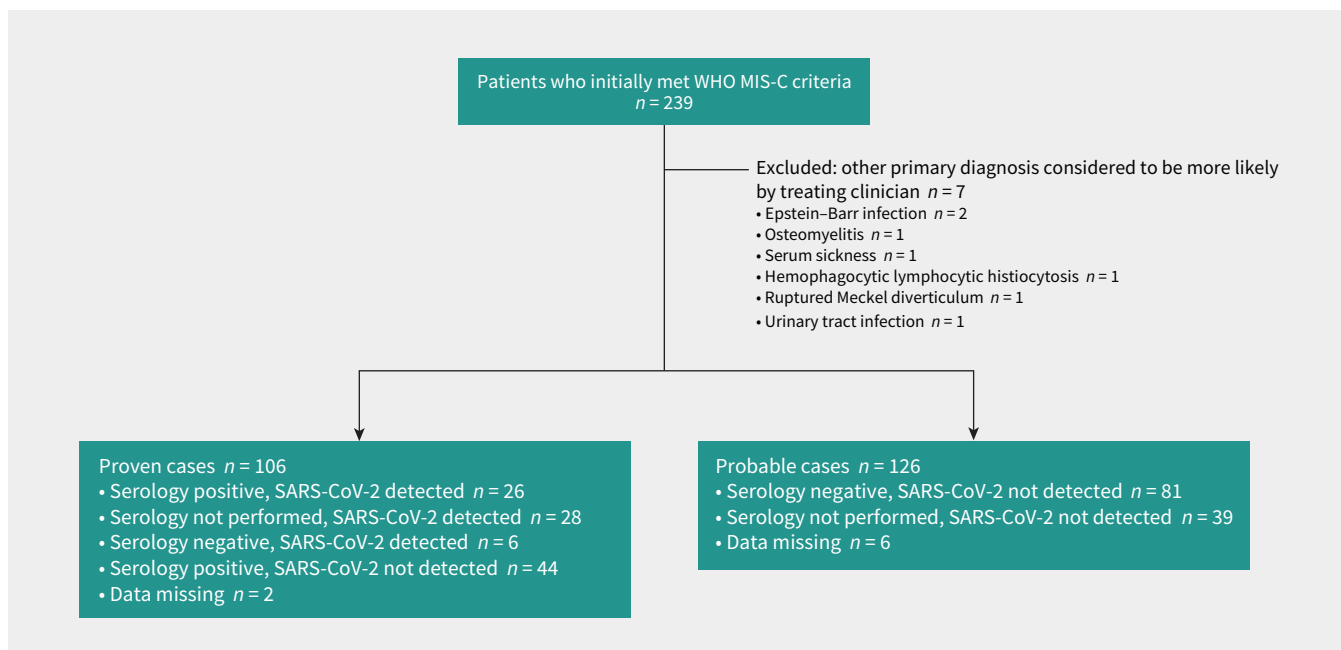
Patients who initially met WHO MIS-C criteria
$n = 239$

Excluded: other primary diagnosis considered to be more likely by treating clinician $n = 7$
• Epstein–Barr infection $n = 2$
• Osteomyelitis $n = 1$
• Serum sickness $n = 1$
• Hemophagocytic lymphocytic histiocytosis $n = 1$
• Ruptured Meckel diverticulum $n = 1$
• Urinary tract infection $n = 1$

Proven cases $n = 106$
• Serology positive, SARS-CoV-2 detected $n = 26$
• Serology not performed, SARS-CoV-2 detected $n = 28$
• Serology negative, SARS-CoV-2 detected $n = 6$
• Serology positive, SARS-CoV-2 not detected $n = 44$
• Data missing $n = 2$

Probable cases $n = 126$
• Serology negative, SARS-CoV-2 not detected $n = 81$
• Serology not performed, SARS-CoV-2 not detected $n = 39$
• Data missing $n = 6$